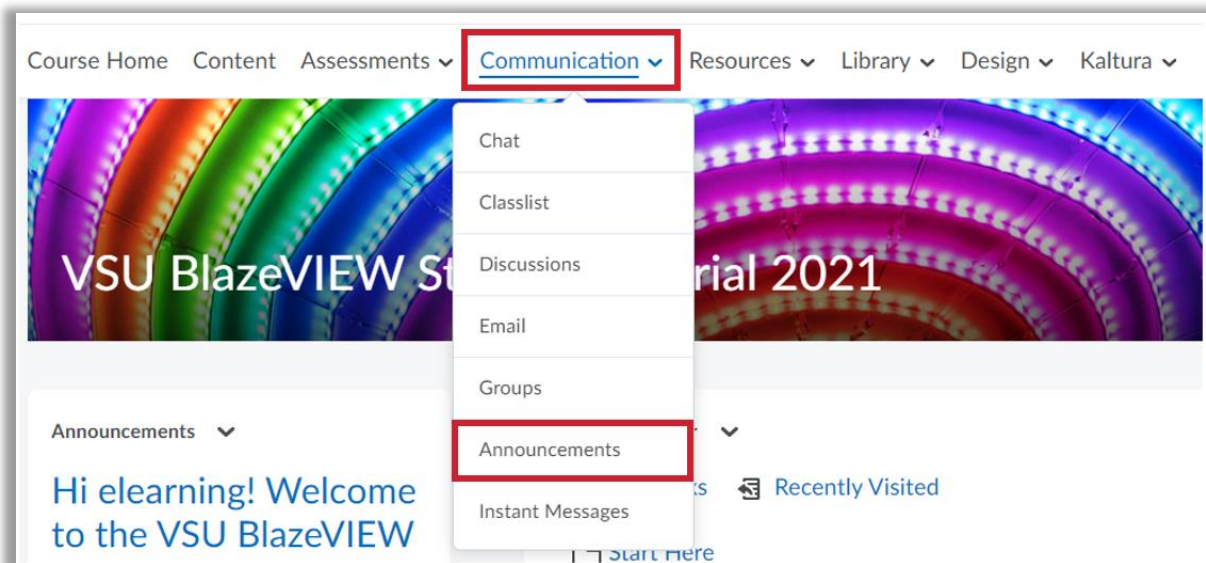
Course Home Content Assessments Communication Resources Library Design Kaltura

Chat
Classlist
Discussions
Email
Groups
Announcements
Instant Messages

VSU BlazeVIEW St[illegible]rial 2021

Announcements

Hi elearning! Welcome to the VSU BlazeVIEW

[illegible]ks Recently Visited

Start Here